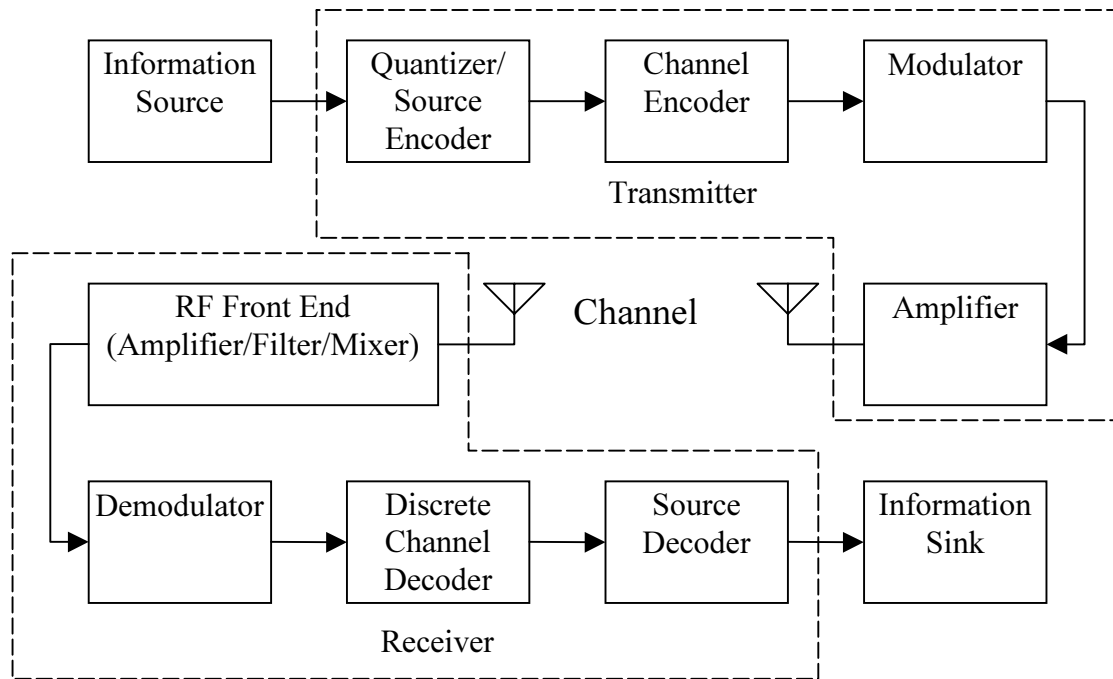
Information Source

Quantizer/ Source Encoder

Channel Encoder

Modulator

Transmitter

RF Front End (Amplifier/Filter/Mixer)

Channel

Amplifier

Demodulator

Discrete Channel Decoder

Source Decoder

Information Sink

Receiver